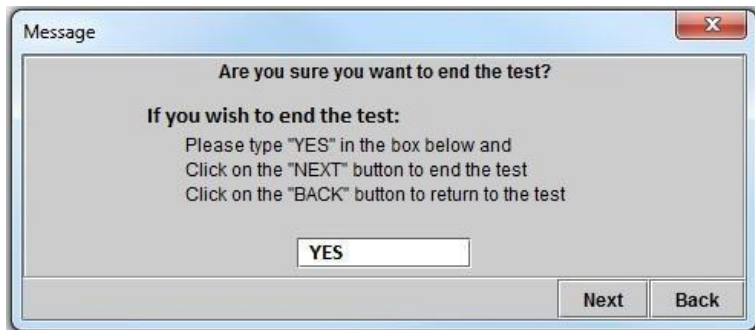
Message

Are you sure you want to end the test?

If you wish to end the test:

Please type "YES" in the box below and
Click on the "NEXT" button to end the test
Click on the "BACK" button to return to the test

YES

Next Back